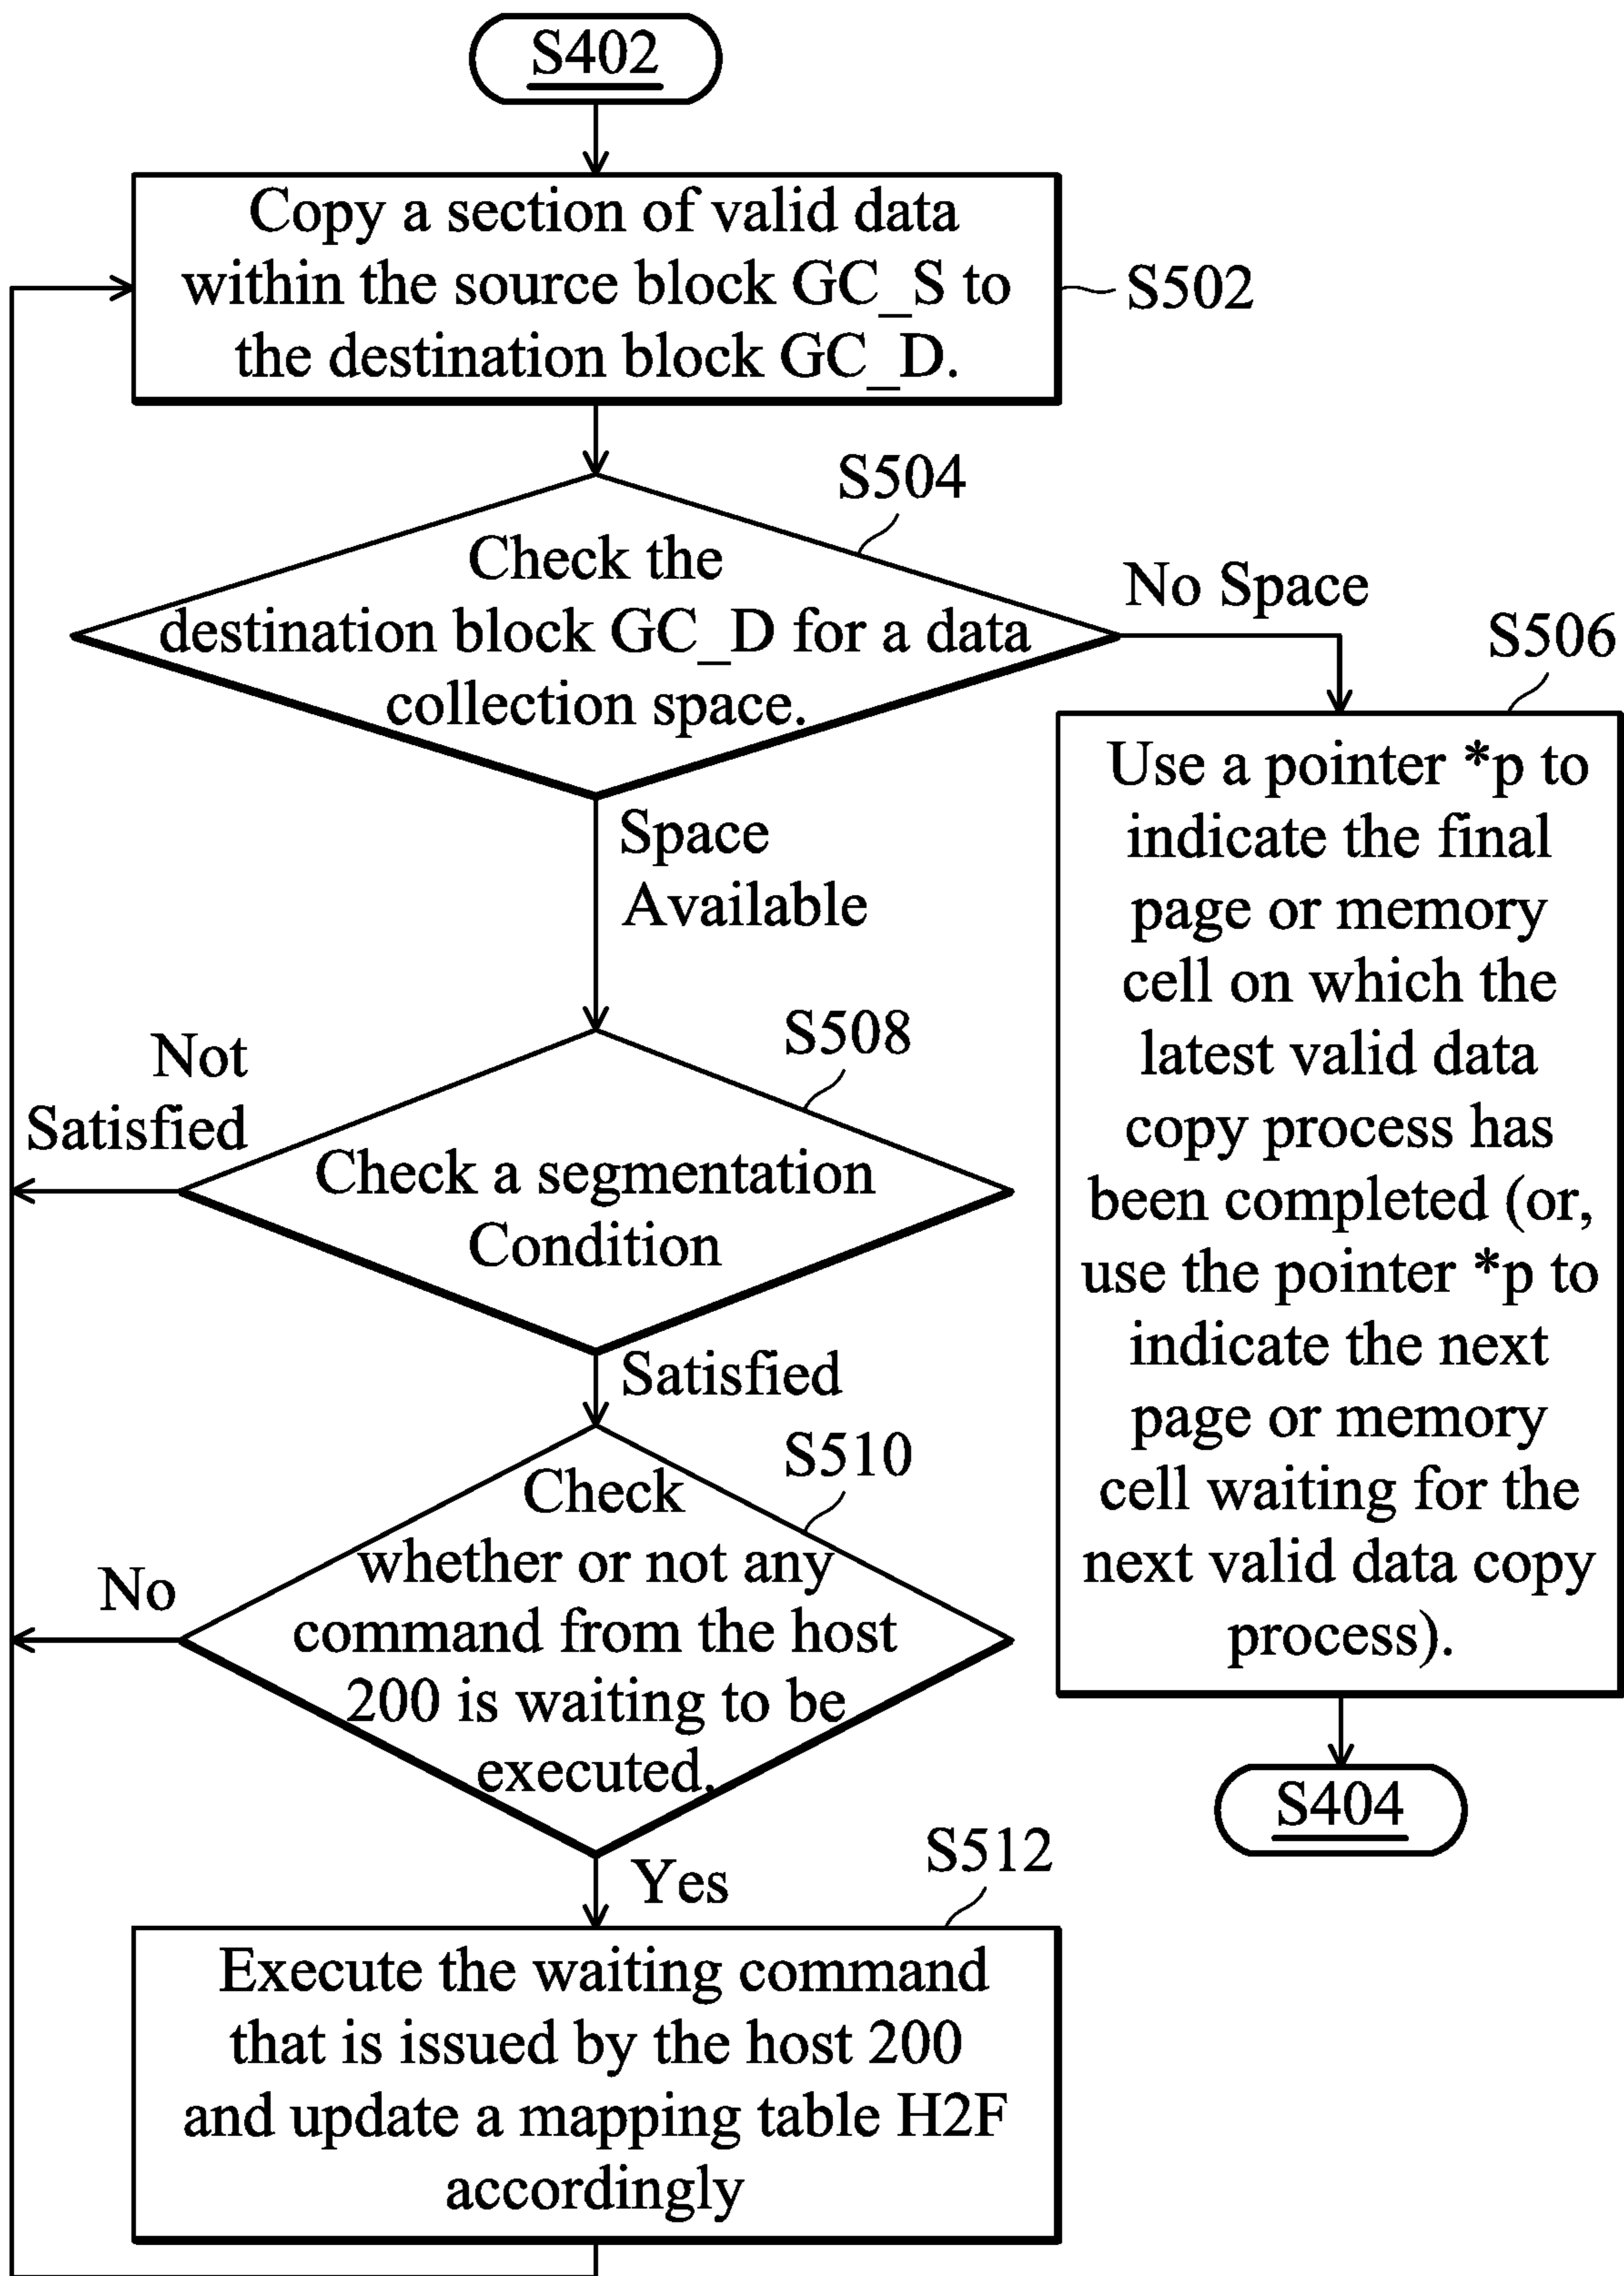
S402

Copy a section of valid data within the source block GC_S to the destination block GC_D.

S502

S504

Check the destination block GC_D for a data collection space.

No Space

S506

Use a pointer *p to indicate the final page or memory cell on which the latest valid data copy process has been completed (or, use the pointer *p to indicate the next page or memory cell waiting for the next valid data copy process).

S404

Space Available

S508

Not Satisfied

Check a segmentation Condition

Satisfied

S510

Check whether or not any command from the host 200 is waiting to be executed.

No

Yes

S512

Execute the waiting command that is issued by the host 200 and update a mapping table H2F accordingly